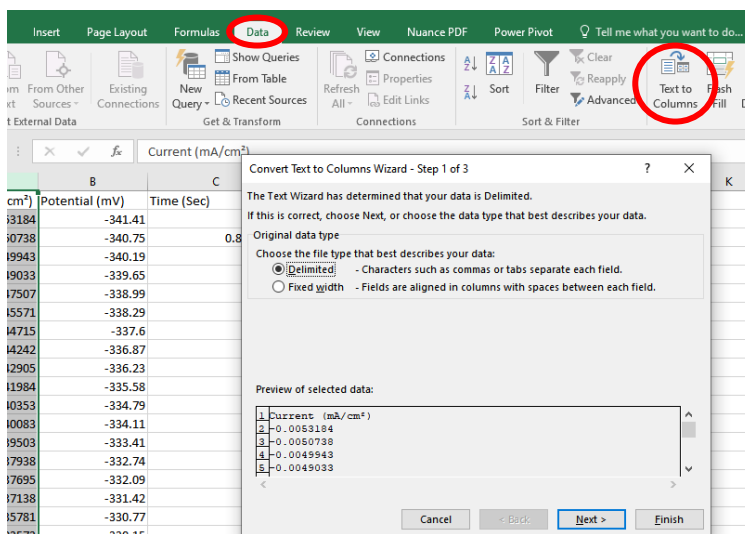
Insert Page Layout Formulas Data Review View Nuance PDF Power Pivot Tell me what you want to do...

om From Other Existing
xt Sources Connections
t External Data

New Query
Show Queries
From Table
Recent Sources
Get & Transform

Refresh All
Connections
Properties
Edit Links
Connections

Sort
Filter
Clear
Reapply
Advanced
Sort & Filter

Text to Columns
Flash Fill

Current (mA/cm²)

| cm²) | B | C |
|---|---|---|
| | Potential (mV) | Time (Sec) |
| 53184 | -341.41 | |
| 50738 | -340.75 | 0.8 |
| 49943 | -340.19 | |
| 49033 | -339.65 | |
| 47507 | -338.99 | |
| 45571 | -338.29 | |
| 44715 | -337.6 | |
| 44242 | -336.87 | |
| 42905 | -336.23 | |
| 41984 | -335.58 | |
| 40353 | -334.79 | |
| 40083 | -334.11 | |
| 39503 | -333.41 | |
| 37938 | -332.74 | |
| 37695 | -332.09 | |
| 37138 | -331.42 | |
| 35781 | -330.77 | |

K

Convert Text to Columns Wizard - Step 1 of 3 ? ×

The Text Wizard has determined that your data is Delimited.

If this is correct, choose Next, or choose the data type that best describes your data.

Original data type

Choose the file type that best describes your data:

Delimited - Characters such as commas or tabs separate each field.

Fixed width - Fields are aligned in columns with spaces between each field.

Preview of selected data:

1 Current (mA/cm²)
2 -0.0053184
3 -0.0050738
4 -0.0049943
5 -0.0049033

Cancel < Back Next > Finish